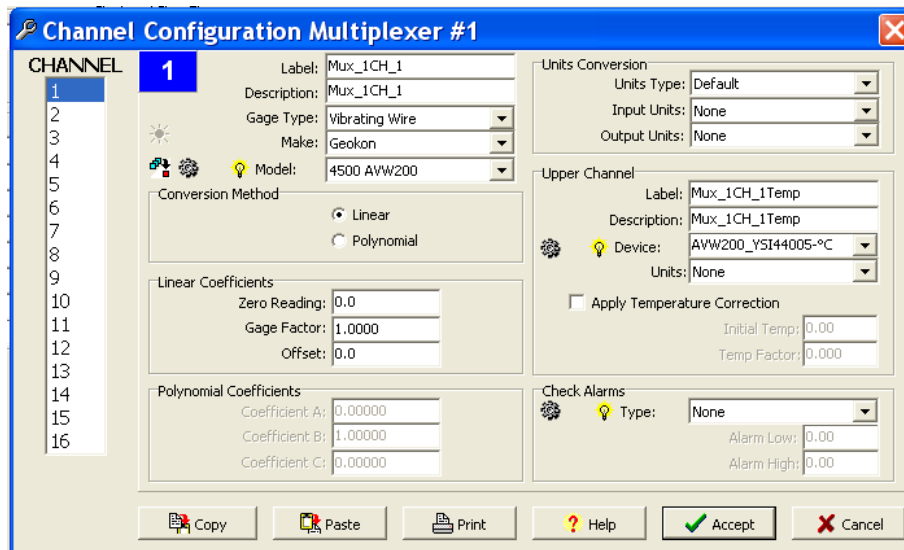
Channel Configuration Multiplexer #1

CHANNEL
1
2
3
4
5
6
7
8
9
10
11
12
13
14
15
16

1

Label: Mux_1CH_1
Description: Mux_1CH_1
Gage Type: Vibrating Wire
Make: Geokon
Model: 4500 AVW200

Conversion Method
Linear
Polynomial

Linear Coefficients
Zero Reading: 0.0
Gage Factor: 1.0000
Offset: 0.0

Polynomial Coefficients
Coefficient A: 0.00000
Coefficient B: 1.00000
Coefficient C: 0.00000

Units Conversion
Units Type: Default
Input Units: None
Output Units: None

Upper Channel
Label: Mux_1CH_1Temp
Description: Mux_1CH_1Temp
Device: AVW200_YSI44005-°C
Units: None
Apply Temperature Correction
Initial Temp: 0.00
Temp Factor: 0.000

Check Alarms
Type: None
Alarm Low: 0.00
Alarm High: 0.00

Copy
Paste
Print
Help
Accept
Cancel